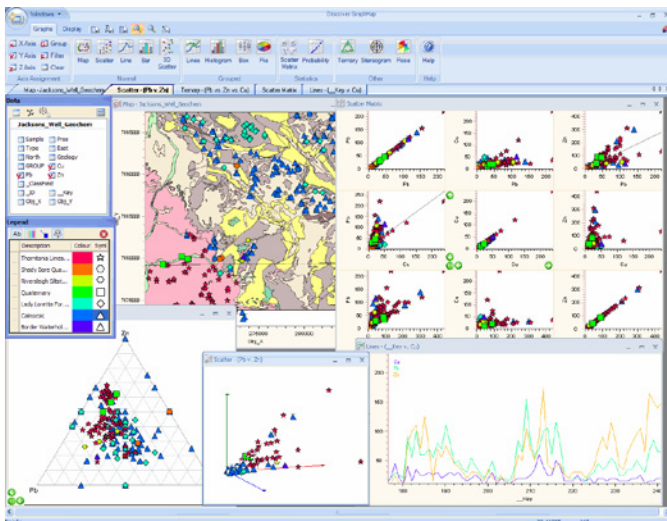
Windows ▾

Discover GraphMap

Graphs Display

X Axis Group
Y Axis Filter
Z Axis Clear
Axis Assignment

Map Scatter Line Bar 3D Scatter
Normal

Lines Histogram Box Pie
Grouped

Scatter Matrix Probability
Statistics

Ternary Stereogram Flinn
Other

Help
Help

Map - Jacksons_Well_Geochem | Scatter - (Pb v Zn) | Ternary - (Pb vs Zn vs Cu) | Scatter Matrix | Lines - (_Key v Cu)

Data

Jacksons_Well_Geochem

Sample Prec
Type East
North Geology
GROUP Cu
Pb Zn
_ClassField
_ID _Key
Obj_X Obj_Y

Legend

| Description | Colour | Symbol |
|---|---|---|
| Thorntonia Limes... | | |
| Shady Bore Qua... | | |
| Riversleigh Siltst... | | |
| Quaternary | | |
| Lady Loretta For... | | |
| Cainozoic | | |
| Border Waterhol... | | |

Map - Jacksons_Well_Geochem

7915000
7911000
7908000

226000 228000

Scatter Matrix

Pb Cu Zn

Scatter - (Pb v Zn)

Lines - (_Key v Cu)

Cu
Pb
Zn

_Key

Zn
Pb